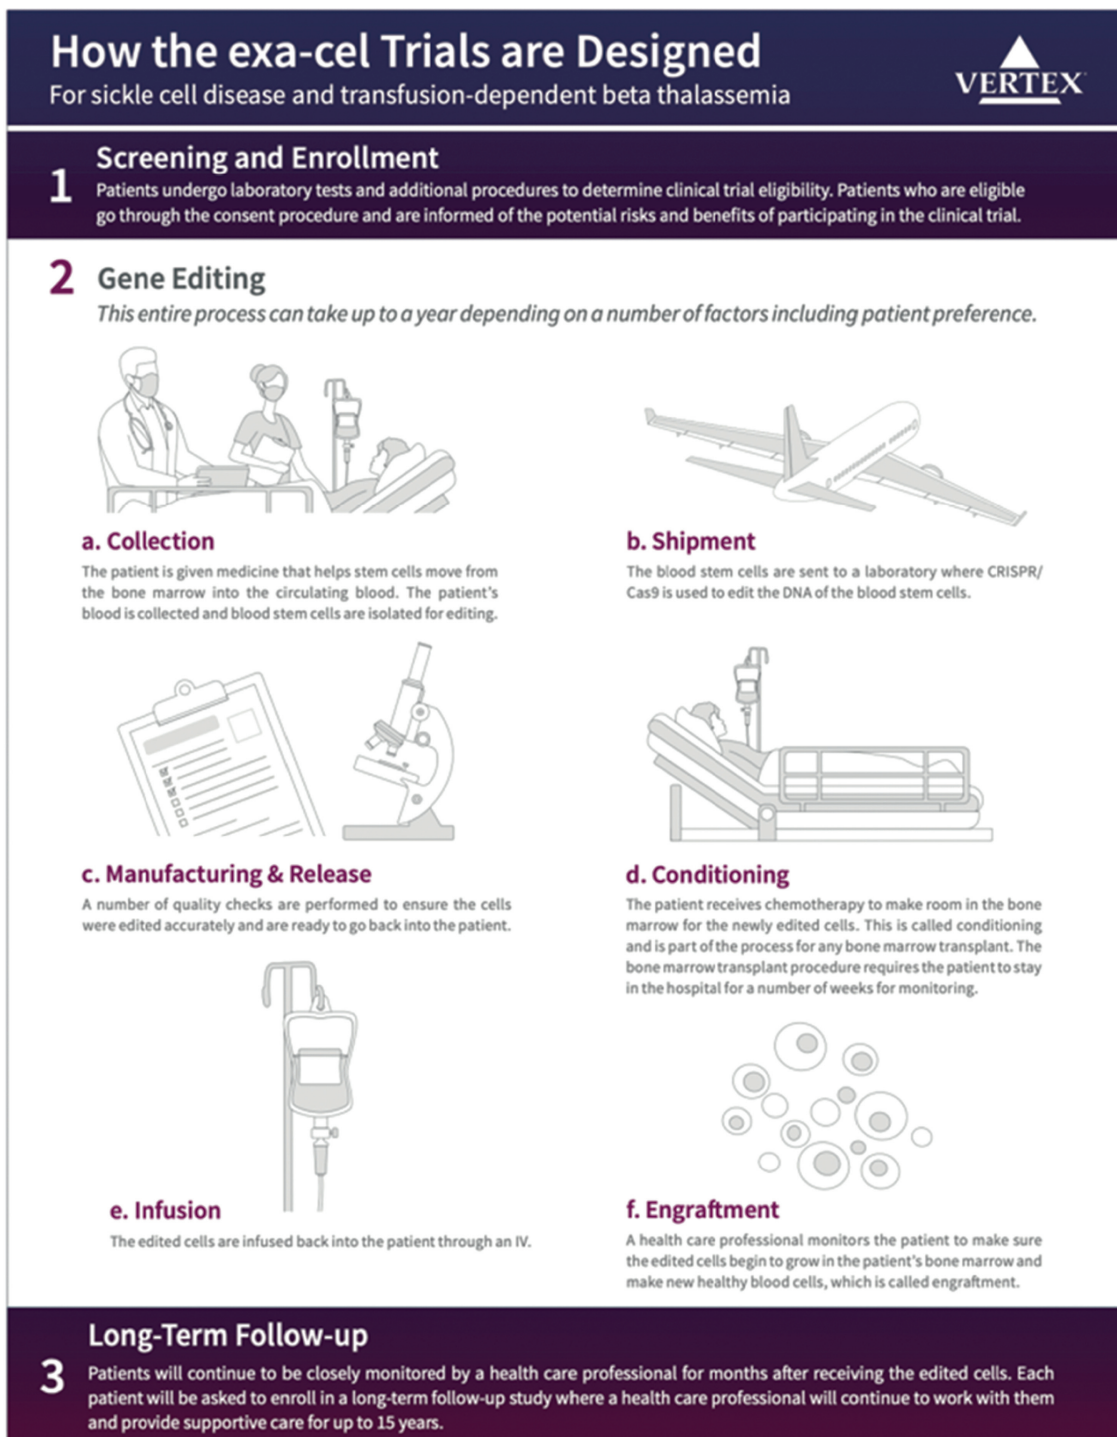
How the exa-cel Trials are Designed
For sickle cell disease and transfusion-dependent beta thalassemia

VERTEX

1 Screening and Enrollment
Patients undergo laboratory tests and additional procedures to determine clinical trial eligibility. Patients who are eligible go through the consent procedure and are informed of the potential risks and benefits of participating in the clinical trial.

2 Gene Editing
This entire process can take up to a year depending on a number of factors including patient preference.

a. Collection
The patient is given medicine that helps stem cells move from the bone marrow into the circulating blood. The patient's blood is collected and blood stem cells are isolated for editing.

b. Shipment
The blood stem cells are sent to a laboratory where CRISPR/Cas9 is used to edit the DNA of the blood stem cells.

c. Manufacturing & Release
A number of quality checks are performed to ensure the cells were edited accurately and are ready to go back into the patient.

d. Conditioning
The patient receives chemotherapy to make room in the bone marrow for the newly edited cells. This is called conditioning and is part of the process for any bone marrow transplant. The bone marrow transplant procedure requires the patient to stay in the hospital for a number of weeks for monitoring.

e. Infusion
The edited cells are infused back into the patient through an IV.

f. Engraftment
A health care professional monitors the patient to make sure the edited cells begin to grow in the patient's bone marrow and make new healthy blood cells, which is called engraftment.

3 Long-Term Follow-up
Patients will continue to be closely monitored by a health care professional for months after receiving the edited cells. Each patient will be asked to enroll in a long-term follow-up study where a health care professional will continue to work with them and provide supportive care for up to 15 years.